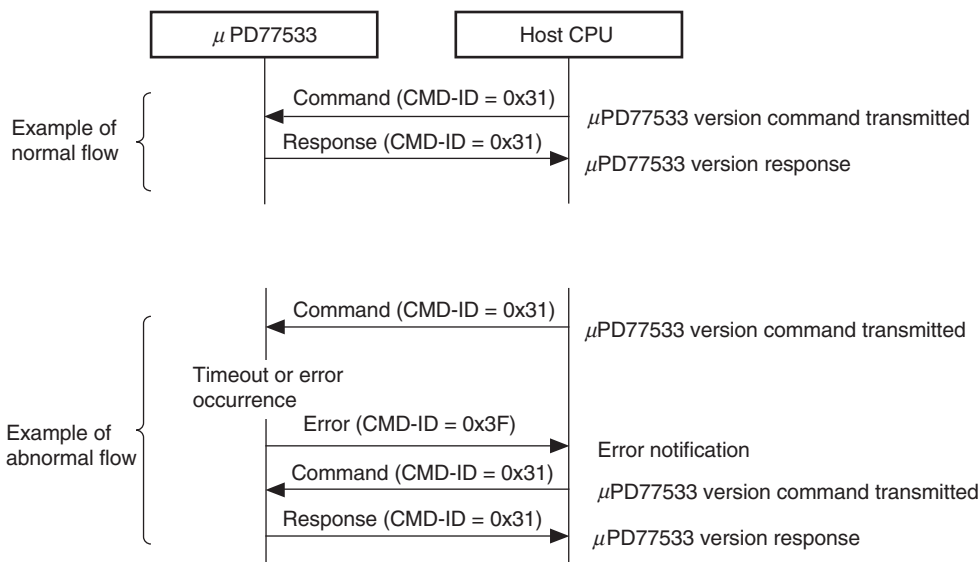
$\mu$ PD77533

Host CPU

Example of normal flow

Command (CMD-ID = 0x31)

$\mu$PD77533 version command transmitted

Response (CMD-ID = 0x31)

$\mu$PD77533 version response

Command (CMD-ID = 0x31)

$\mu$PD77533 version command transmitted

Example of abnormal flow

Timeout or error occurrence

Error (CMD-ID = 0x3F)

Error notification

Command (CMD-ID = 0x31)

$\mu$PD77533 version command transmitted

Response (CMD-ID = 0x31)

$\mu$PD77533 version response